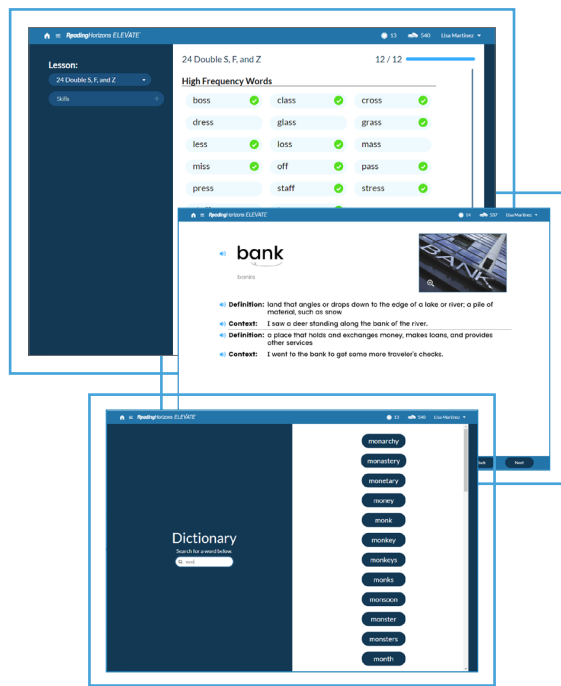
ReadingHorizons ELEVATE 13 540 Lisa Martinez

Lesson:
24 Double S, F, and Z
Skills

24 Double S, F, and Z 12 / 12

High Frequency Words

| boss | class | cross |
|---|---|---|
| dress | glass | grass |
| less | loss | mass |
| miss | off | pass |
| press | staff | stress |

ReadingHorizons ELEVATE 14 557 Lisa Martinez

bank
banks

Definition: land that angles or drops down to the edge of a lake or river; a pile of material, such as snow
Context: I saw a deer standing along the bank of the river.
Definition: a place that holds and exchanges money, makes loans, and provides other services
Context: I went to the bank to get some more traveler's checks.

Back Next

ReadingHorizons ELEVATE 13 540 Lisa Martinez

Dictionary
Search for a word below.
word

monarchy
monastery
monetary
money
monk
monkey
monkeys
monks
monsoon
monster
monsters
month